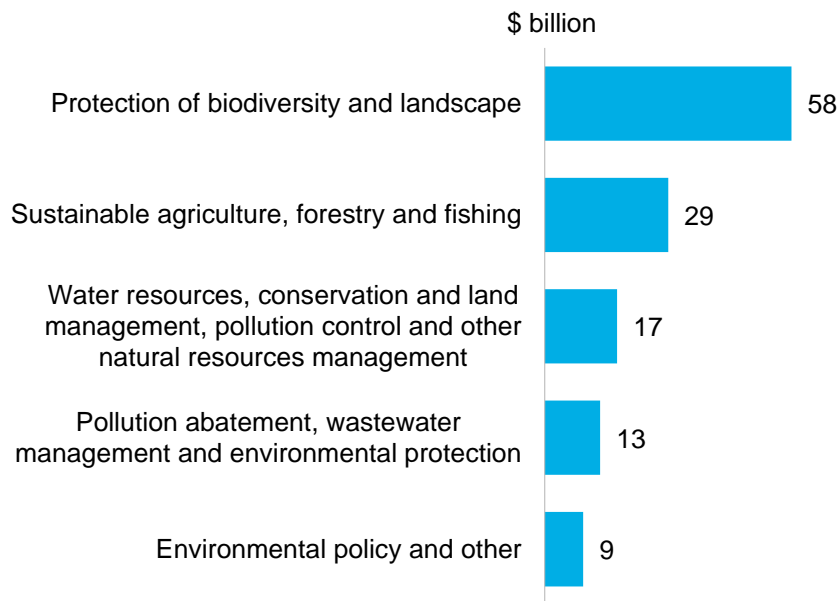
$ billion

Protection of biodiversity and landscape 58

Sustainable agriculture, forestry and fishing 29

Water resources, conservation and land management, pollution control and other natural resources management 17

Pollution abatement, wastewater management and environmental protection 13

Environmental policy and other 9